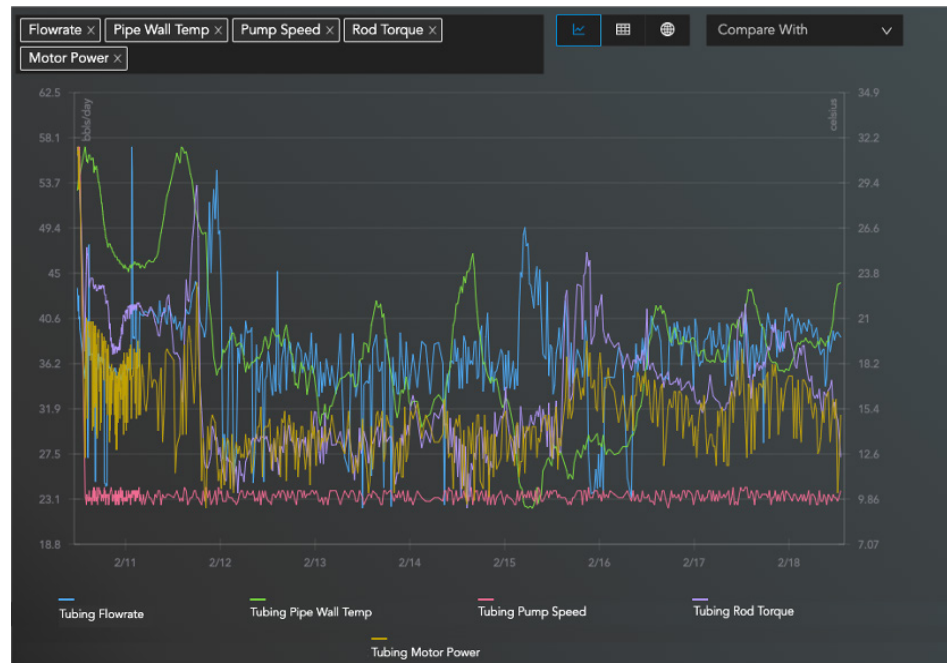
Flowrate × Pipe Wall Temp × Pump Speed × Rod Torque × Motor Power ×

Compare With

bbls/day

celsius

62.5
58.1
53.7
49.4
45
40.6
36.2
31.9
27.5
23.1
18.8

34.9
32.2
29.4
26.6
23.8
21
18.2
15.4
12.6
9.86
7.07

2/11 2/12 2/13 2/14 2/15 2/16 2/17 2/18

Tubing Flowrate
Tubing Pipe Wall Temp
Tubing Pump Speed
Tubing Rod Torque
Tubing Motor Power